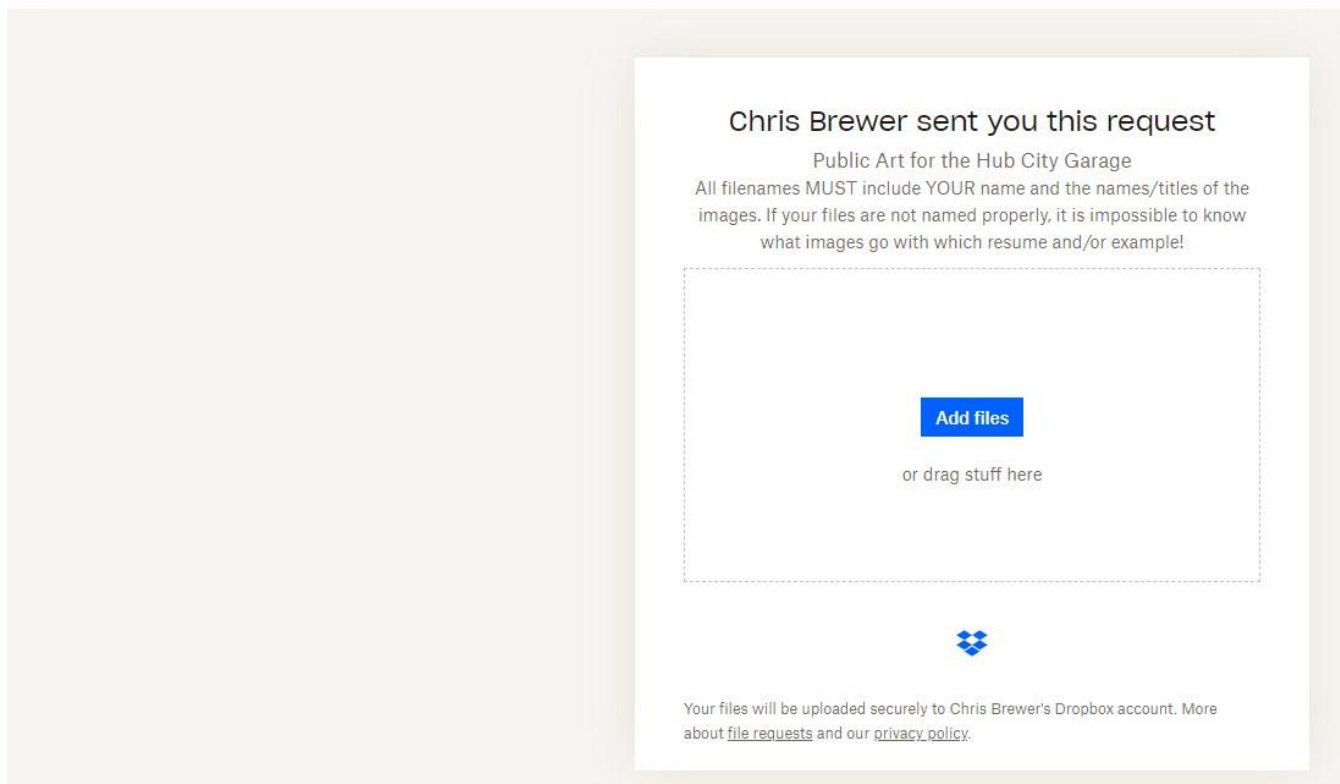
Chris Brewer sent you this request

Public Art for the Hub City Garage

All filenames MUST include YOUR name and the names/titles of the images. If your files are not named properly, it is impossible to know what images go with which resume and/or example!

Add files

or drag stuff here

Your files will be uploaded securely to Chris Brewer's Dropbox account. More about file requests and our privacy policy.